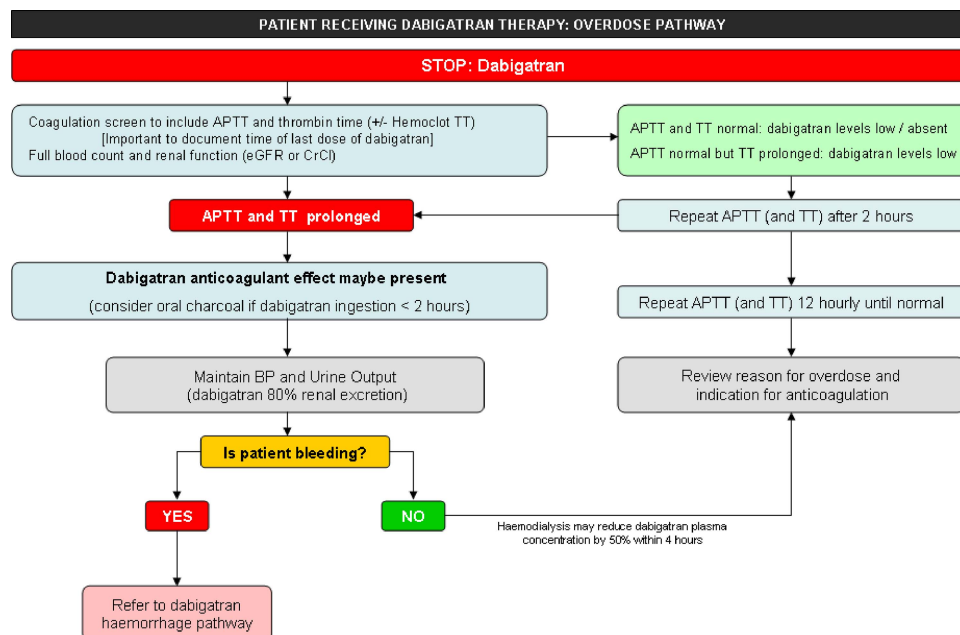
PATIENT RECEIVING DABIGATRAN THERAPY: OVERDOSE PATHWAY

STOP: Dabigatran

Coagulation screen to include APTT and thrombin time (+/- Hemoclot TT)
[Important to document time of last dose of dabigatran]
Full blood count and renal function (eGFR or CrCl)

APTT and TT normal: dabigatran levels low / absent
APTT normal but TT prolonged: dabigatran levels low

APTT and TT prolonged

Repeat APTT (and TT) after 2 hours

Dabigatran anticoagulant effect maybe present
(consider oral charcoal if dabigatran ingestion < 2 hours)

Repeat APTT (and TT) 12 hourly until normal

Maintain BP and Urine Output
(dabigatran 80% renal excretion)

Review reason for overdose and indication for anticoagulation

Is patient bleeding?

YES

NO

Haemodialysis may reduce dabigatran plasma concentration by 50% within 4 hours

Refer to dabigatran haemorrhage pathway